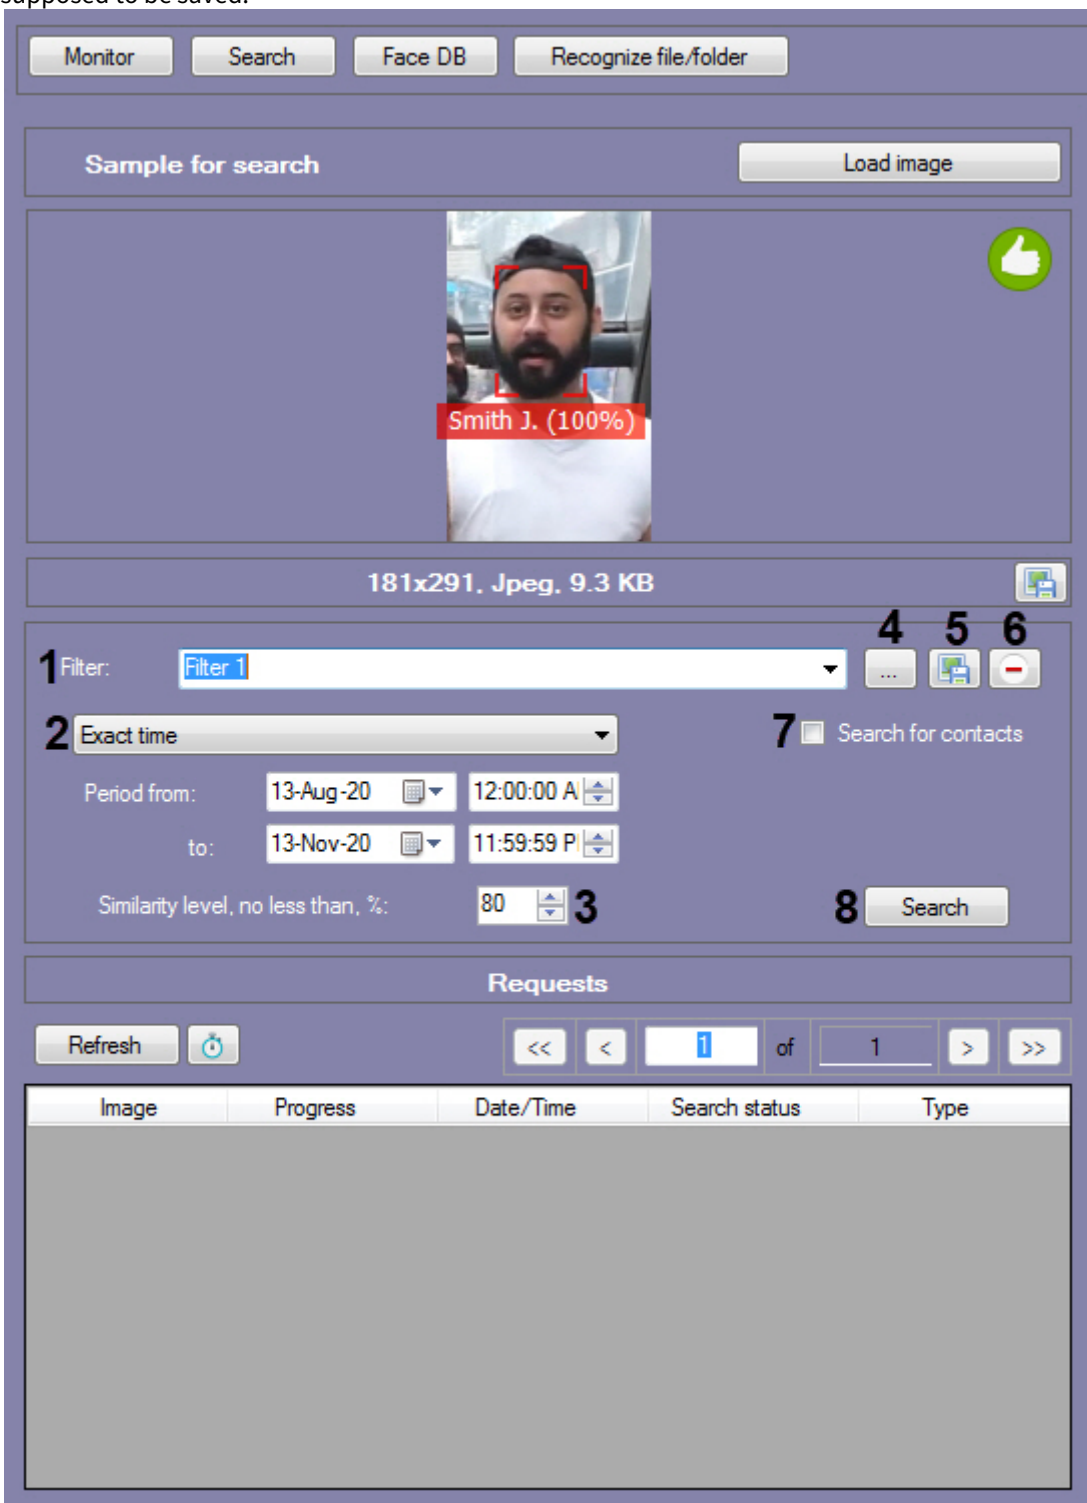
Monitor Search Face DB Recognize file/folder

Sample for search

Load image

Smith J. (100%)

181x291, Jpeg, 9.3 KB

4 5 6

1 Filter: Filter 1

...

2 Exact time

7 Search for contacts

Period from: 13-Aug-20 12:00:00 A

to: 13-Nov-20 11:59:59 P

Similarity level, no less than, %: 80 3

8 Search

Requests

Refresh

<< < 1 of 1 > >>

| Image | Progress | Date/Time | Search status | Type |
|---|---|---|---|---|